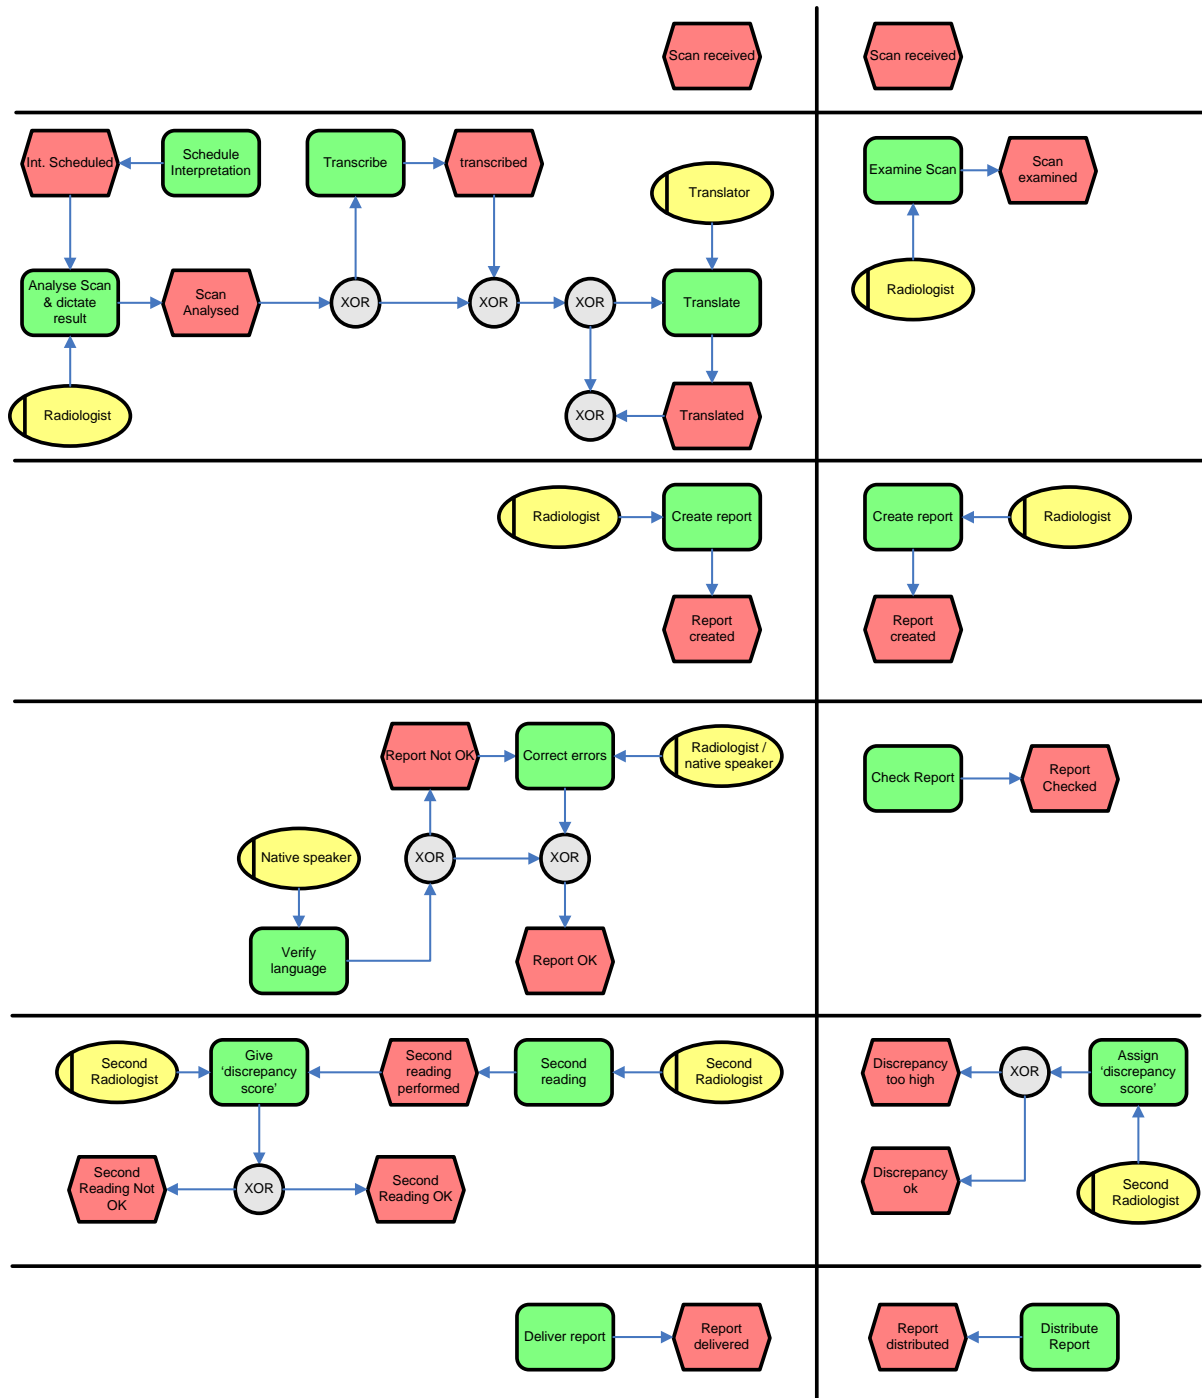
Scan received

Scan received

Int. Scheduled

Schedule Interpretation

Transcribe

transcribed

Translator

Analyse Scan & dictate result

Scan Analysed

XOR

XOR

XOR

Translate

Radiologist

XOR

Translated

Examine Scan

Scan examined

Radiologist

Radiologist

Create report

Report created

Create report

Radiologist

Report created

Report Not OK

Correct errors

Radiologist / native speaker

Native speaker

XOR

XOR

Verify language

Report OK

Check Report

Report Checked

Second Radiologist

Give 'discrepancy score'

Second reading performed

Second reading

Second Radiologist

Second Reading Not OK

XOR

Second Reading OK

Discrepancy too high

XOR

Assign 'discrepancy score'

Discrepancy ok

Second Radiologist

Deliver report

Report delivered

Report distributed

Distribute Report